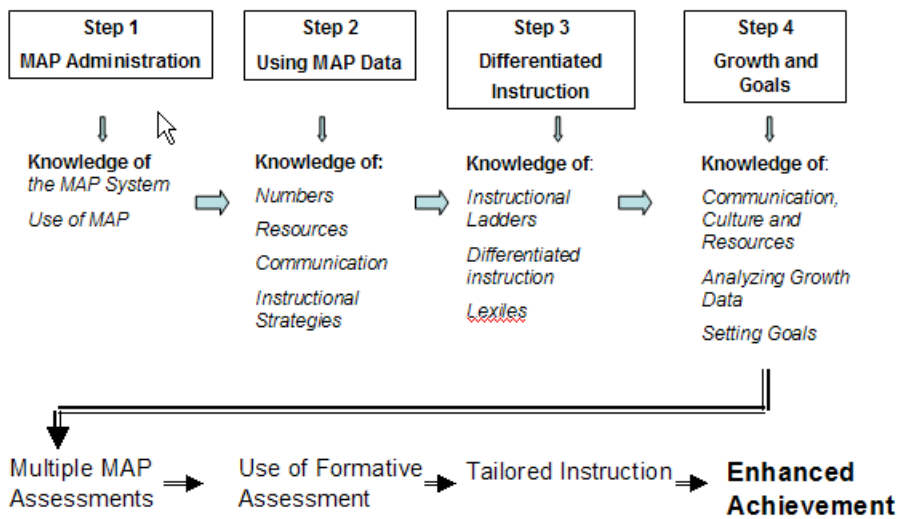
Step 1
MAP Administration

Knowledge of
the MAP System
Use of MAP

Step 2
Using MAP Data

Knowledge of:
Numbers
Resources
Communication
Instructional Strategies

Step 3
Differentiated Instruction

Knowledge of:
Instructional Ladders
Differentiated instruction
Lexiles

Step 4
Growth and Goals

Knowledge of:
Communication, Culture and Resources
Analyzing Growth Data
Setting Goals

Multiple MAP Assessments
Use of Formative Assessment
Tailored Instruction
Enhanced Achievement